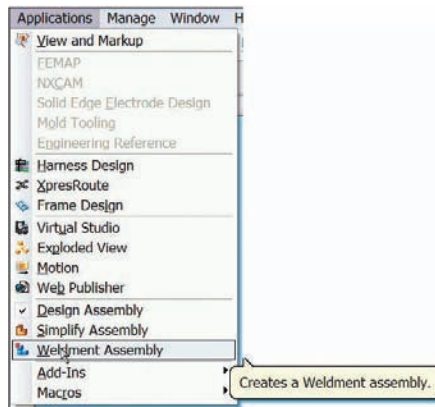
Applications Manage Window H

View and Markup

FEMAP

NXCAM

Solid Edge Electrode Design

Mold Tooling

Engineering Reference

Harness Design

XpresRoute

Frame Design

Virtual Studio

Exploded View

Motion

Web Publisher

Design Assembly

Simplify Assembly

Weldment Assembly

Add-Ins

Macros

Creates a Weldment assembly.